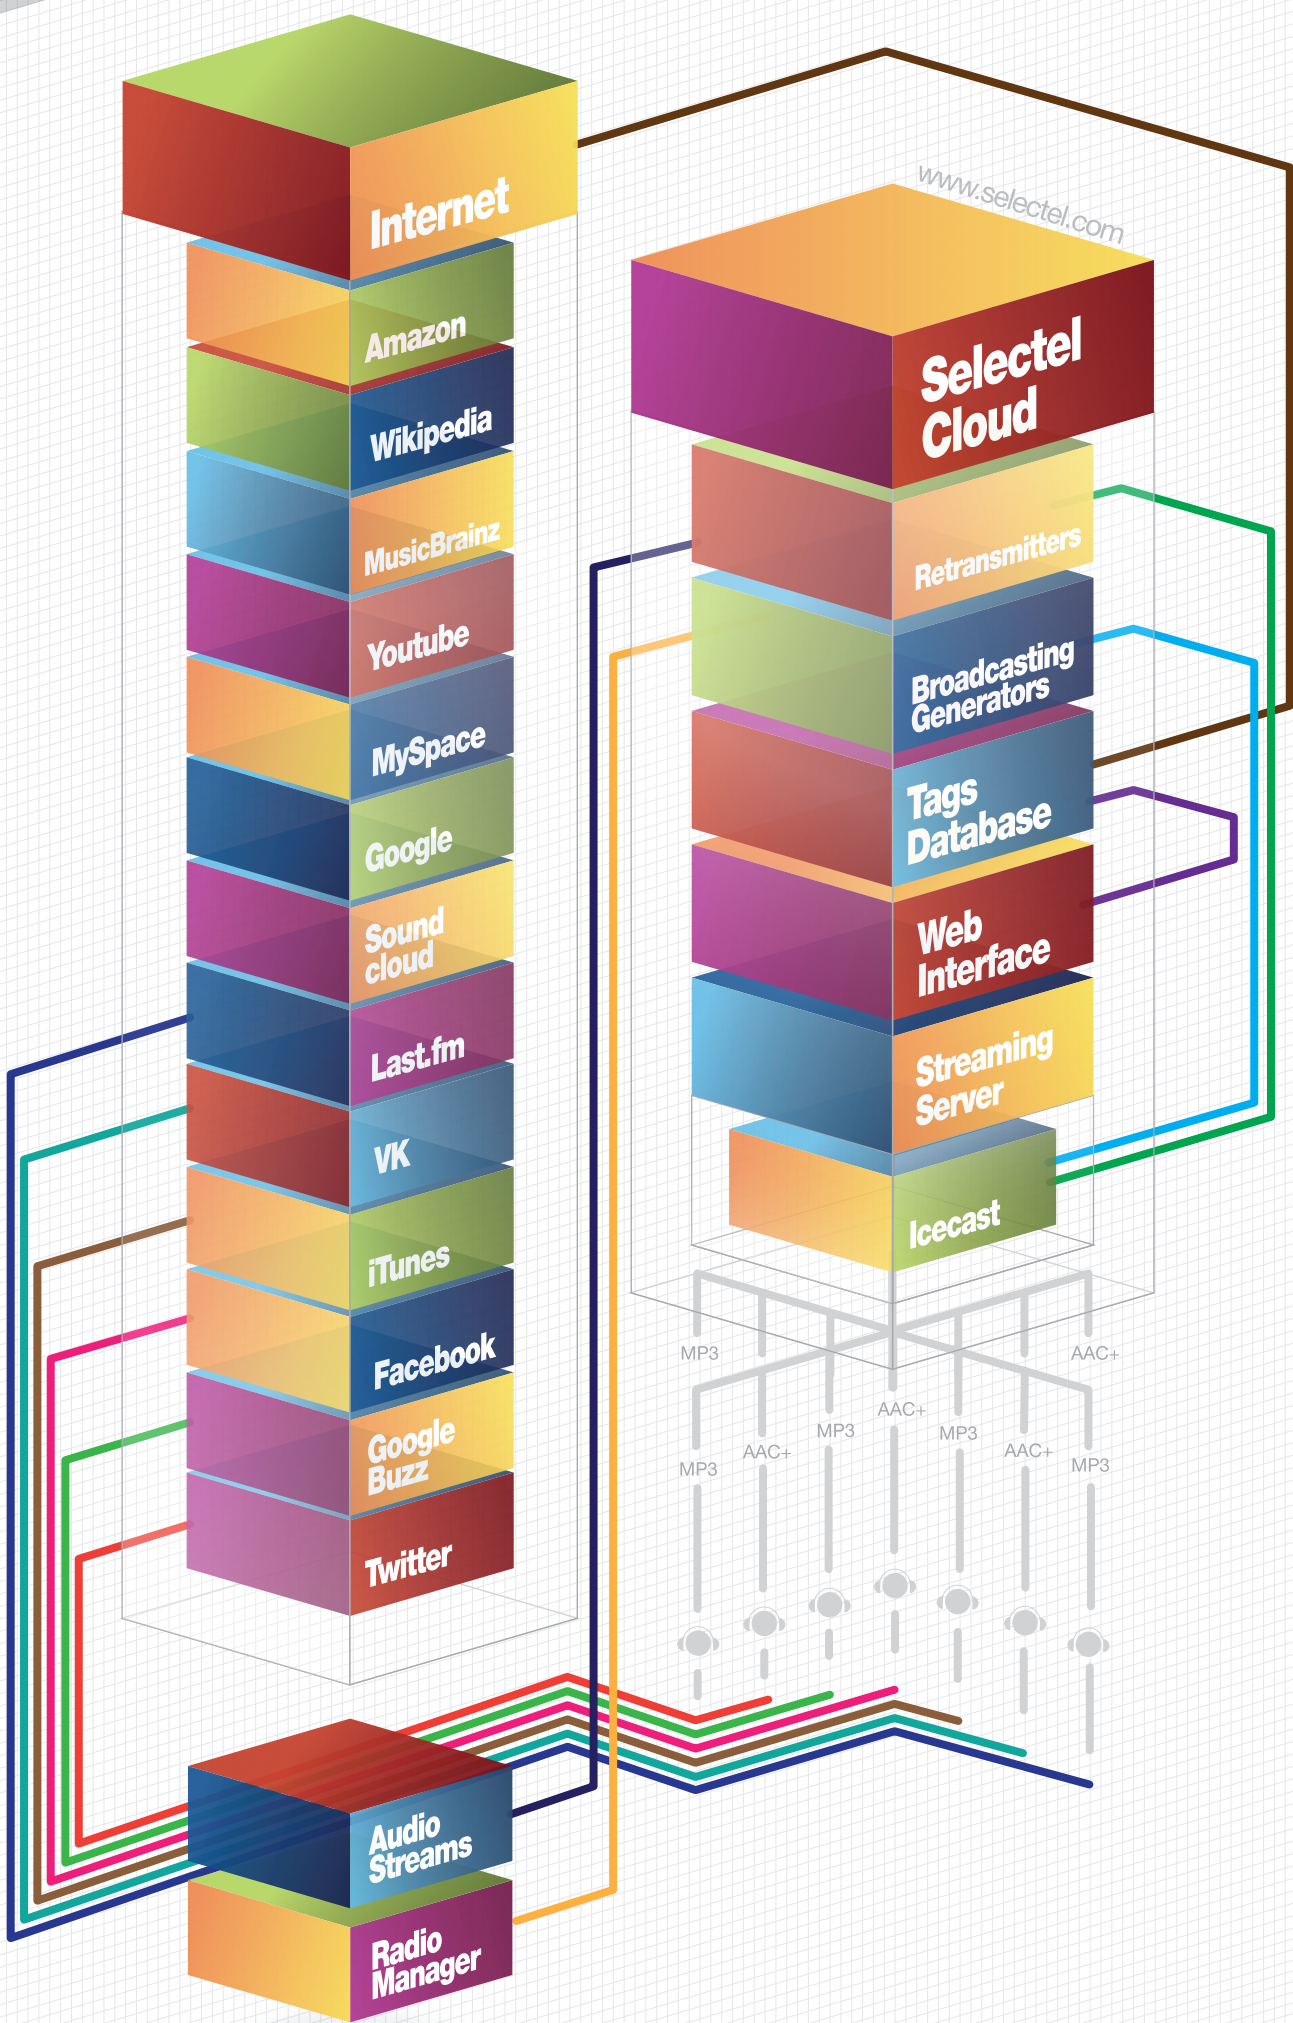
Internet
Amazon
Wikipedia
MusicBrainz
Youtube
MySpace
Google
Sound cloud
Last.fm
VK
iTunes
Facebook
Google Buzz
Twitter

www.selectel.com
Selectel Cloud
Retransmitters
Broadcasting Generators
Tags Database
Web Interface
Streaming Server
Icecast

MP3
AAC+
MP3
AAC+
MP3
AAC+
MP3
AAC+
MP3

Audio Streams
Radio Manager